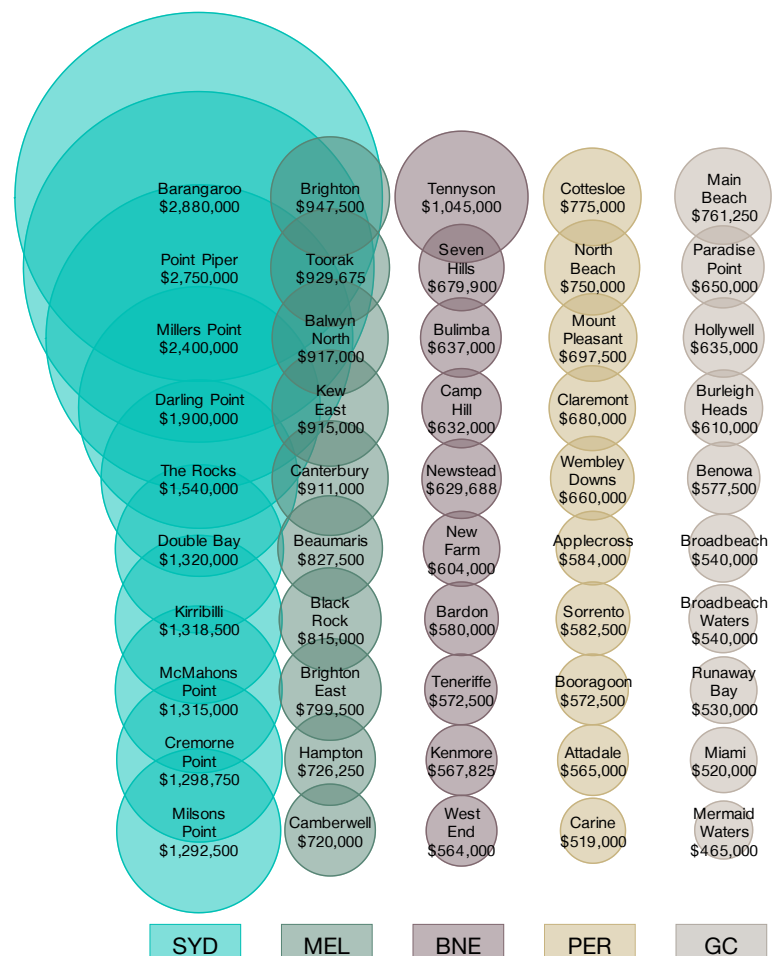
Barangaroo
$2,880,000

Point Piper
$2,750,000

Millers Point
$2,400,000

Darling Point
$1,900,000

The Rocks
$1,540,000

Double Bay
$1,320,000

Kirribilli
$1,318,500

McMahons Point
$1,315,000

Cremorne Point
$1,298,750

Milsons Point
$1,292,500

Brighton
$947,500

Toorak
$929,675

Balwyn North
$917,000

Kew East
$915,000

Canterbury
$911,000

Beaumaris
$827,500

Black Rock
$815,000

Brighton East
$799,500

Hampton
$726,250

Camberwell
$720,000

Tennyson
$1,045,000

Seven Hills
$679,900

Bulimba
$637,000

Camp Hill
$632,000

Newstead
$629,688

New Farm
$604,000

Bardon
$580,000

Teneriffe
$572,500

Kenmore
$567,825

West End
$564,000

Cottesloe
$775,000

North Beach
$750,000

Mount Pleasant
$697,500

Claremont
$680,000

Wembley Downs
$660,000

Applecross
$584,000

Sorrento
$582,500

Booragoon
$572,500

Attadale
$565,000

Carine
$519,000

Main Beach
$761,250

Paradise Point
$650,000

Hollywell
$635,000

Burleigh Heads
$610,000

Benowa
$577,500

Broadbeach
$540,000

Broadbeach Waters
$540,000

Runaway Bay
$530,000

Miami
$520,000

Mermaid Waters
$465,000

SYD
MEL
BNE
PER
GC